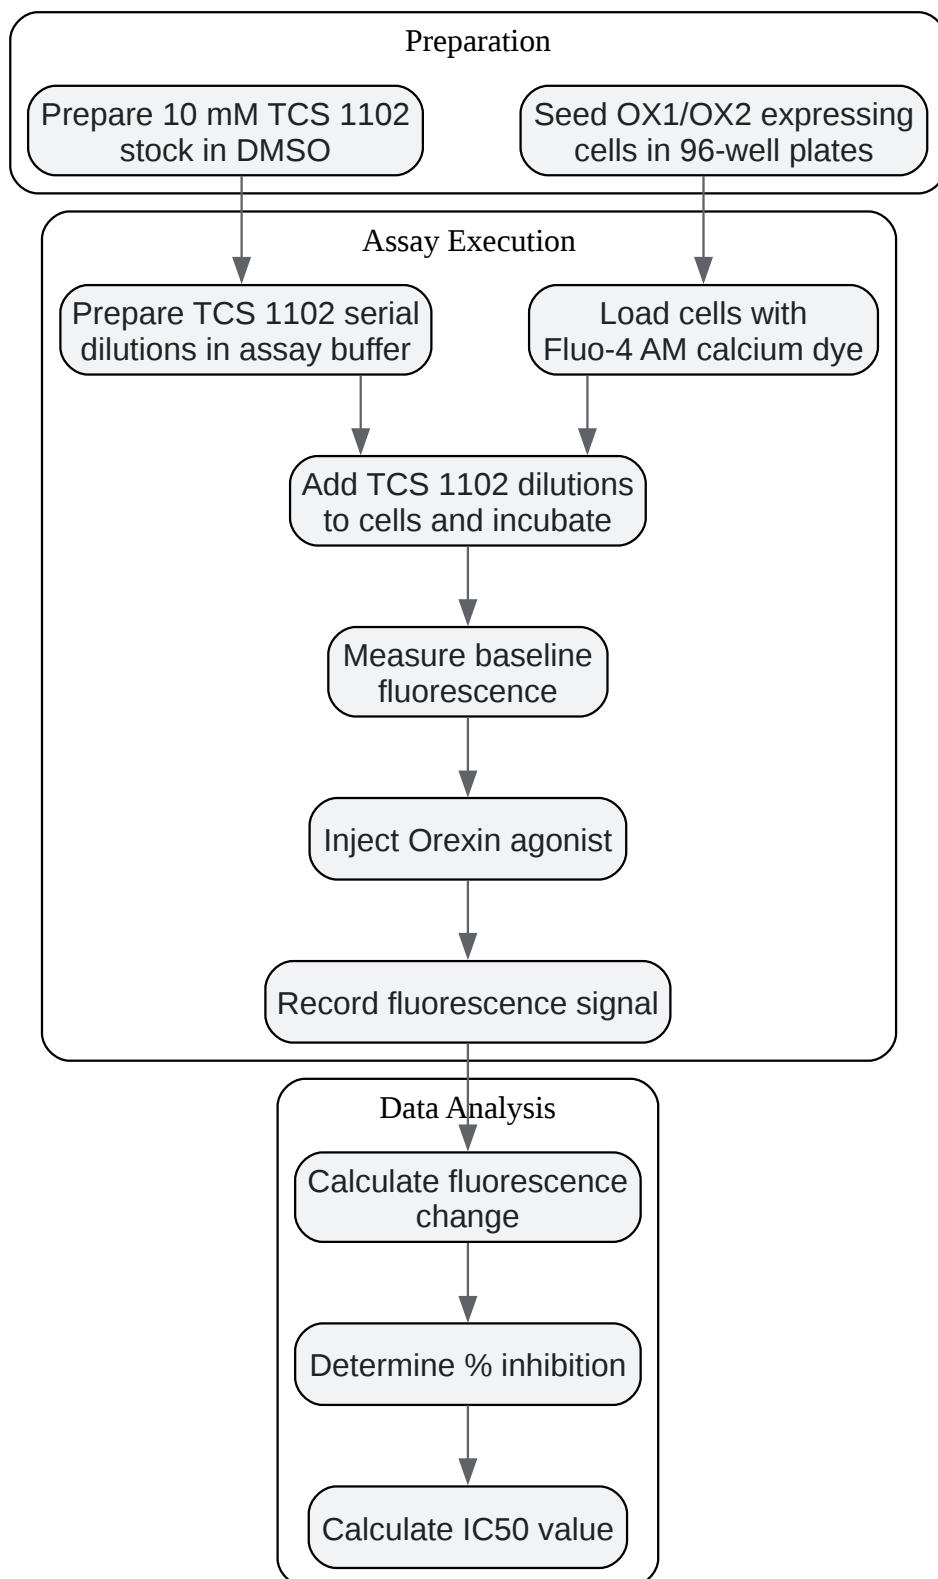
Preparation

Prepare 10 mM TCS 1102 stock in DMSO

Seed OX1/OX2 expressing cells in 96-well plates

Assay Execution

Prepare TCS 1102 serial dilutions in assay buffer

Load cells with Fluo-4 AM calcium dye

Add TCS 1102 dilutions to cells and incubate

Measure baseline fluorescence

Inject Orexin agonist

Record fluorescence signal

Data Analysis

Calculate fluorescence change

Determine % inhibition

Calculate IC50 value